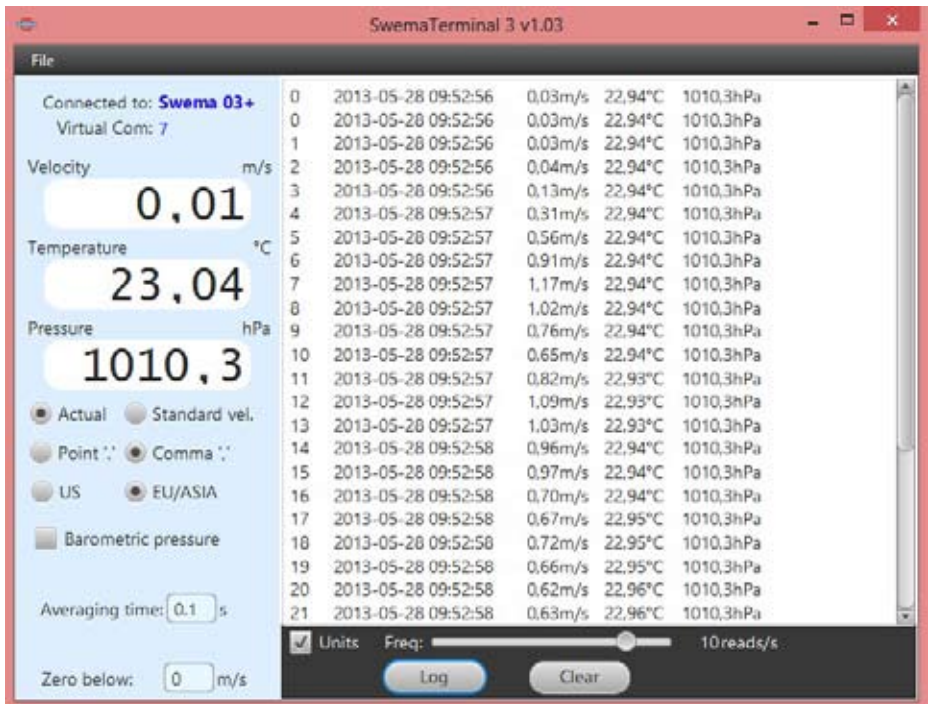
SwemaTerminal 3 v1.03

File

Connected to: Swema 03+
Virtual Com: 7

Velocity m/s
0,01

Temperature °C
23,04

Pressure hPa
1010,3

Actual Standard vel.

Point '.' Comma ','

US EU/ASIA

Barometric pressure

Averaging time: 0.1 s

Zero below: 0 m/s

| | | | | |
|---|---|---|---|---|
| 0 | 2013-05-28 09:52:56 | 0,03m/s | 22,94°C | 1010,3hPa |
| 0 | 2013-05-28 09:52:56 | 0,03m/s | 22,94°C | 1010,3hPa |
| 1 | 2013-05-28 09:52:56 | 0,03m/s | 22,94°C | 1010,3hPa |
| 2 | 2013-05-28 09:52:56 | 0,04m/s | 22,94°C | 1010,3hPa |
| 3 | 2013-05-28 09:52:56 | 0,13m/s | 22,94°C | 1010,3hPa |
| 4 | 2013-05-28 09:52:57 | 0,31m/s | 22,94°C | 1010,3hPa |
| 5 | 2013-05-28 09:52:57 | 0,56m/s | 22,94°C | 1010,3hPa |
| 6 | 2013-05-28 09:52:57 | 0,91m/s | 22,94°C | 1010,3hPa |
| 7 | 2013-05-28 09:52:57 | 1,17m/s | 22,94°C | 1010,3hPa |
| 8 | 2013-05-28 09:52:57 | 1,02m/s | 22,94°C | 1010,3hPa |
| 9 | 2013-05-28 09:52:57 | 0,76m/s | 22,94°C | 1010,3hPa |
| 10 | 2013-05-28 09:52:57 | 0,65m/s | 22,94°C | 1010,3hPa |
| 11 | 2013-05-28 09:52:57 | 0,82m/s | 22,93°C | 1010,3hPa |
| 12 | 2013-05-28 09:52:57 | 1,09m/s | 22,93°C | 1010,3hPa |
| 13 | 2013-05-28 09:52:57 | 1,03m/s | 22,93°C | 1010,3hPa |
| 14 | 2013-05-28 09:52:58 | 0,96m/s | 22,94°C | 1010,3hPa |
| 15 | 2013-05-28 09:52:58 | 0,97m/s | 22,94°C | 1010,3hPa |
| 16 | 2013-05-28 09:52:58 | 0,70m/s | 22,94°C | 1010,3hPa |
| 17 | 2013-05-28 09:52:58 | 0,67m/s | 22,95°C | 1010,3hPa |
| 18 | 2013-05-28 09:52:58 | 0,72m/s | 22,95°C | 1010,3hPa |
| 19 | 2013-05-28 09:52:58 | 0,66m/s | 22,95°C | 1010,3hPa |
| 20 | 2013-05-28 09:52:58 | 0,62m/s | 22,96°C | 1010,3hPa |
| 21 | 2013-05-28 09:52:58 | 0,63m/s | 22,96°C | 1010,3hPa |

Units Freq: 10reads/s

Log Clear